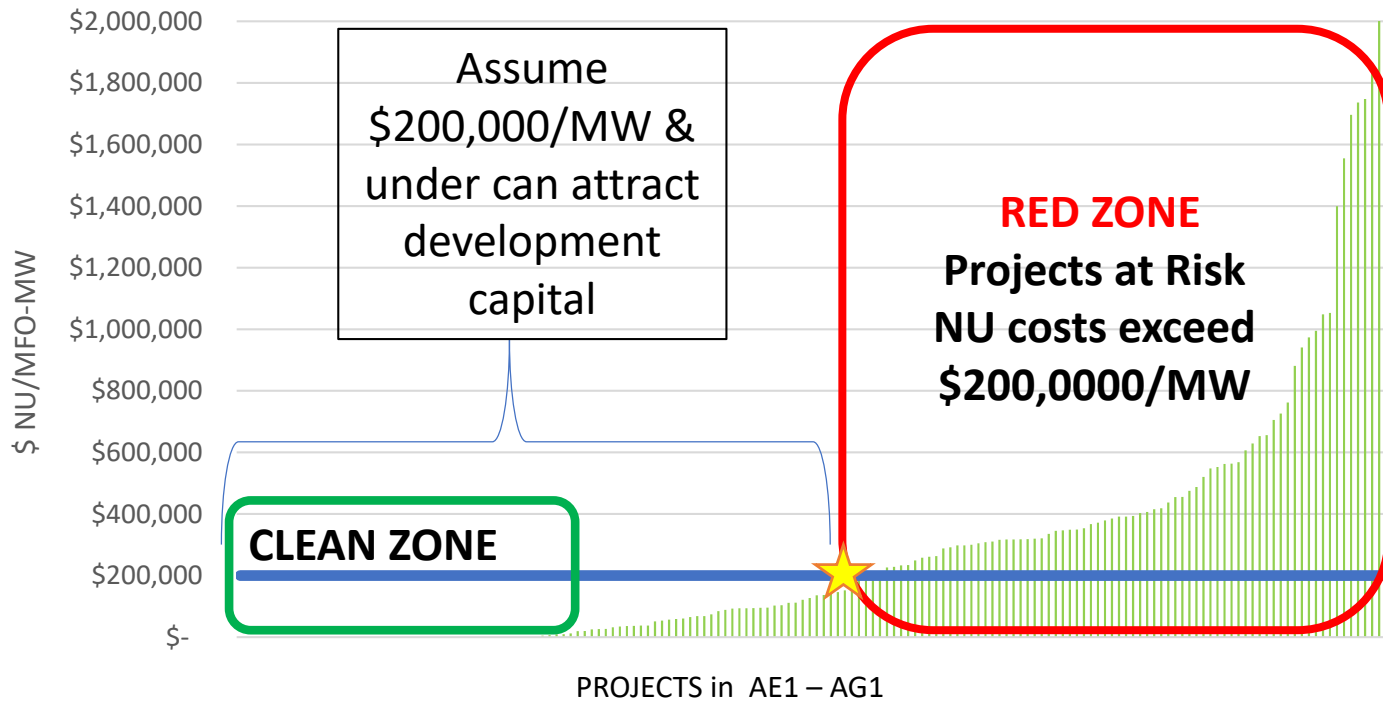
$2,000,000
$1,800,000
$1,600,000
$1,400,000
$1,200,000
$1,000,000
$800,000
$600,000
$400,000
$200,000
$-

$ NU/MFO-MW

Assume $200,000/MW & under can attract development capital

RED ZONE
Projects at Risk
NU costs exceed
$200,0000/MW

CLEAN ZONE

PROJECTS in AE1 – AG1